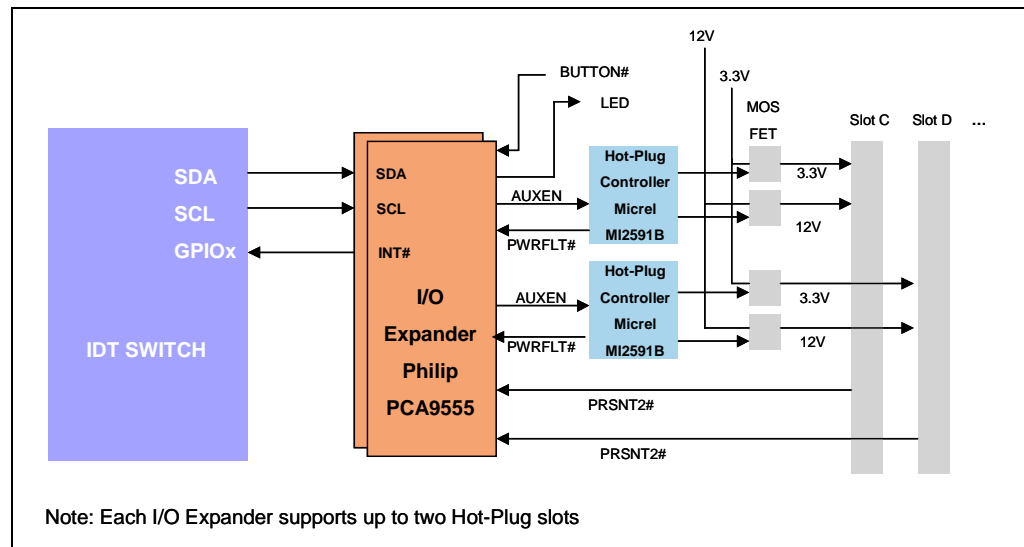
12V

3.3V

BUTTON#

LED

MOS FET

Slot C

Slot D

...

SDA

SCL

GPIOx

IDT SWITCH

SDA

SCL

INT#

I/O Expander Philip PCA9555

AUXEN

PWRFLT#

Hot-Plug Controller Micrel MI2591B

3.3V

12V

AUXEN

PWRFLT#

Hot-Plug Controller Micrel MI2591B

3.3V

12V

PRSNT2#

PRSNT2#

Note: Each I/O Expander supports up to two Hot-Plug slots